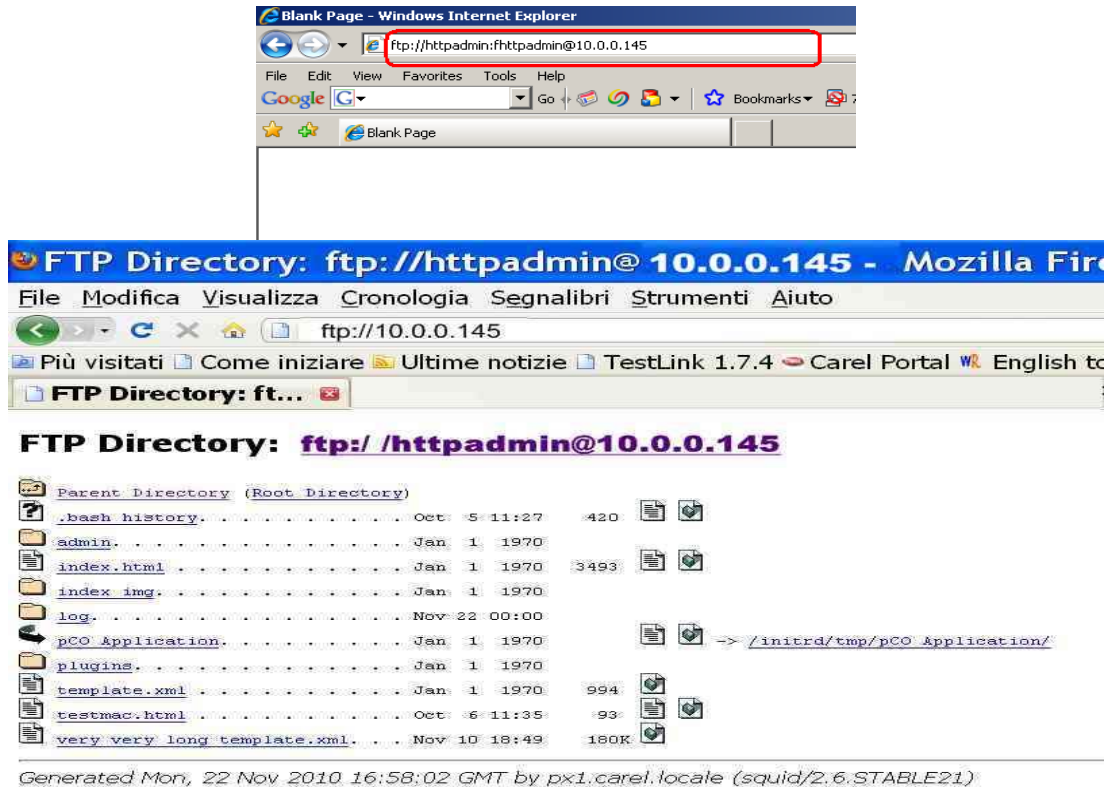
Blank Page - Windows Internet Explorer

ftp://httpadmin:fhttpadmin@10.0.0.145

File Edit View Favorites Tools Help

Google G Go Bookmarks

Blank Page

FTP Directory: ftp://httpadmin@10.0.0.145 - Mozilla Fir

File Modifica Visualizza Cronologia Segnalibri Strumenti Aiuto

ftp://10.0.0.145

Più visitati Come iniziare Ultime notizie TestLink 1.7.4 Carel Portal English to

FTP Directory: ft...

FTP Directory: ftp:/ /httpadmin@10.0.0.145

Parent Directory (Root Directory)
.bash history. . . . . . . . . . Oct 5 11:27 420
admin. . . . . . . . . . . . . . Jan 1 1970
index.html . . . . . . . . . . . Jan 1 1970 3493
index img. . . . . . . . . . . . Jan 1 1970
log. . . . . . . . . . . . . . . Nov 22 00:00
pCO Application. . . . . . . . . Jan 1 1970 -> /initrd/tmp/pCO Application/
plugins. . . . . . . . . . . . . Jan 1 1970
template.xml . . . . . . . . . . Jan 1 1970 994
testmac.html . . . . . . . . . . Oct 6 11:35 93
very very long template.xml. . . Nov 10 18:49 180K

Generated Mon, 22 Nov 2010 16:58:02 GMT by px1.carel.locale (squid/2.6.STABLE21)